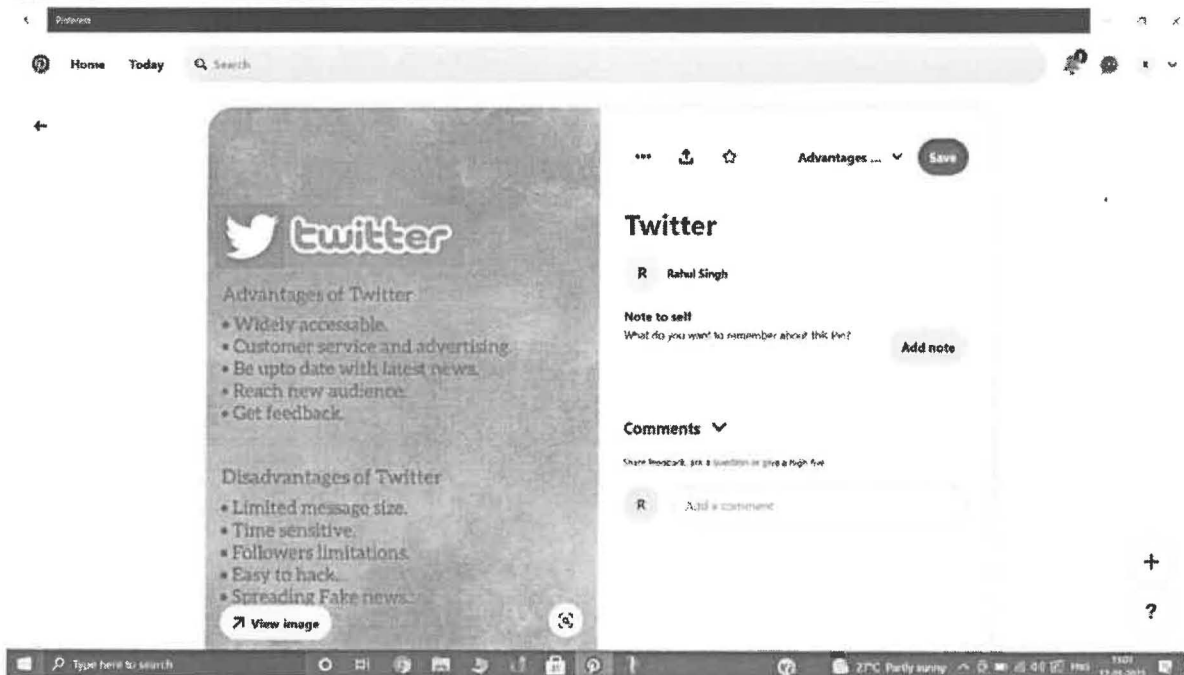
Pinterest

Home Today Search

twitter

Advantages of Twitter
• Widely accessable.
• Customer service and advertising.
• Be upto date with latest news.
• Reach new audience.
• Get feedback.

Disadvantages of Twitter
• Limited message size.
• Time sensitive.
• Followers limitations.
• Easy to hack.
• Spreading Fake news.

View image

••• Advantages ... Save

Twitter

R Rahul Singh

Note to self
What do you want to remember about this Pin?

Add note

Comments

Share feedback, ask a question or give a high five

R Add a comment

+

?

Type here to search

27°C Partly sunny ENG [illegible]